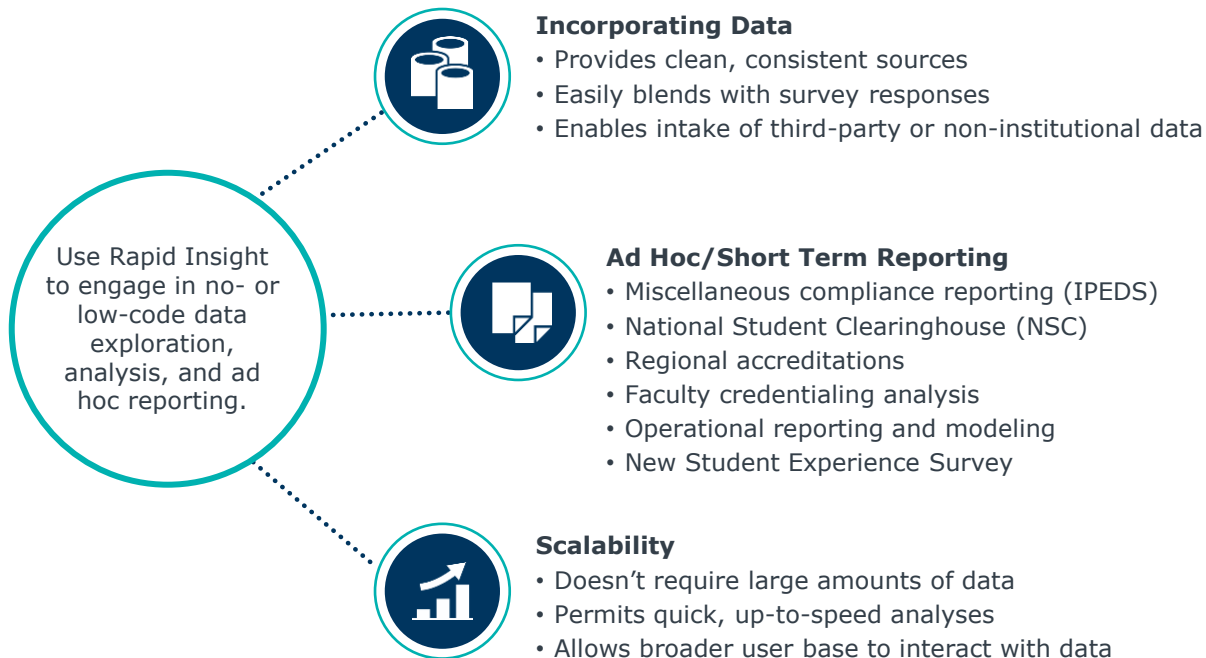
Use Rapid Insight to engage in no- or low-code data exploration, analysis, and ad hoc reporting.

Incorporating Data
• Provides clean, consistent sources
• Easily blends with survey responses
• Enables intake of third-party or non-institutional data

Ad Hoc/Short Term Reporting
• Miscellaneous compliance reporting (IPEDS)
• National Student Clearinghouse (NSC)
• Regional accreditations
• Faculty credentialing analysis
• Operational reporting and modeling
• New Student Experience Survey

Scalability
• Doesn't require large amounts of data
• Permits quick, up-to-speed analyses
• Allows broader user base to interact with data